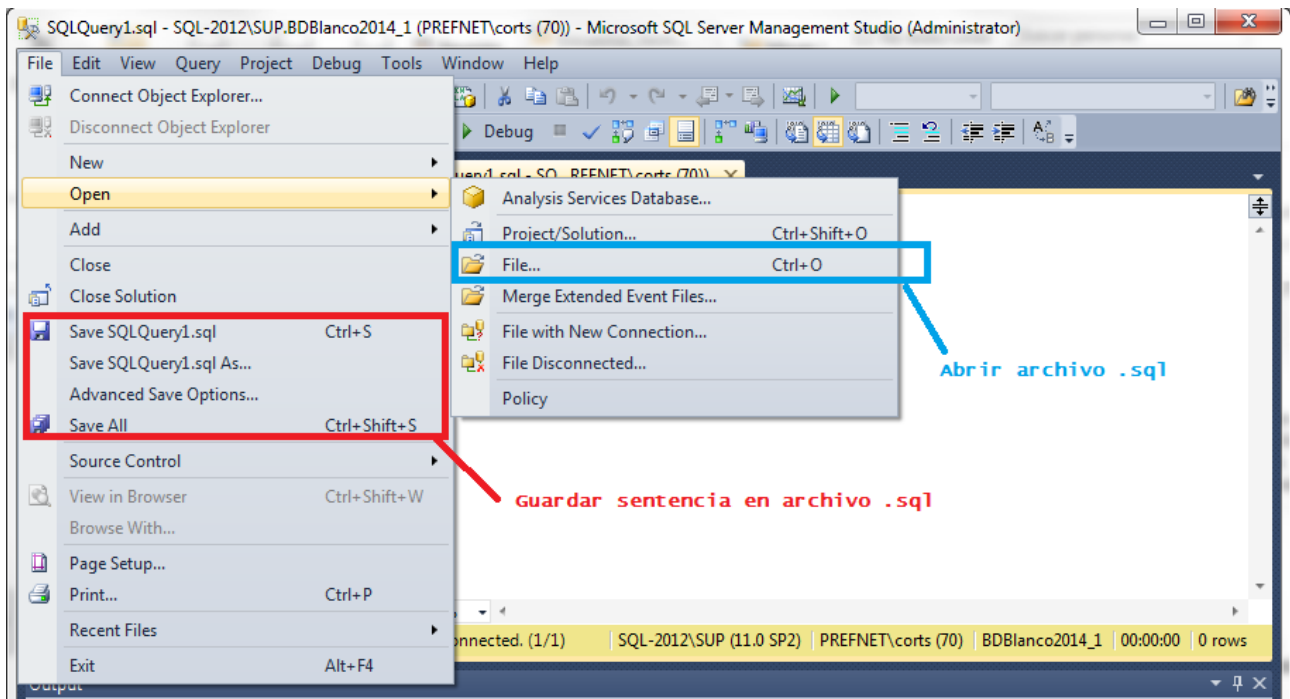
SQLQuery1.sql - SQL-2012\SUP.BDBlanco2014_1 (PREFNET\corts (70)) - Microsoft SQL Server Management Studio (Administrator)

File Edit View Query Project Debug Tools Window Help

Connect Object Explorer...
Disconnect Object Explorer
New
Open
Add
Close
Close Solution
Save SQLQuery1.sql Ctrl+S
Save SQLQuery1.sql As...
Advanced Save Options...
Save All Ctrl+Shift+S
Source Control
View in Browser Ctrl+Shift+W
Browse With...
Page Setup...
Print... Ctrl+P
Recent Files
Exit Alt+F4

Analysis Services Database...
Project/Solution... Ctrl+Shift+O
File... Ctrl+O
Merge Extended Event Files...
File with New Connection...
File Disconnected...
Policy

Debug

Abrir archivo .sql

Guardar sentencia en archivo .sql

nnected. (1/1) | SQL-2012\SUP (11.0 SP2) | PREFNET\corts (70) | BDBlanco2014_1 | 00:00:00 | 0 rows

Output